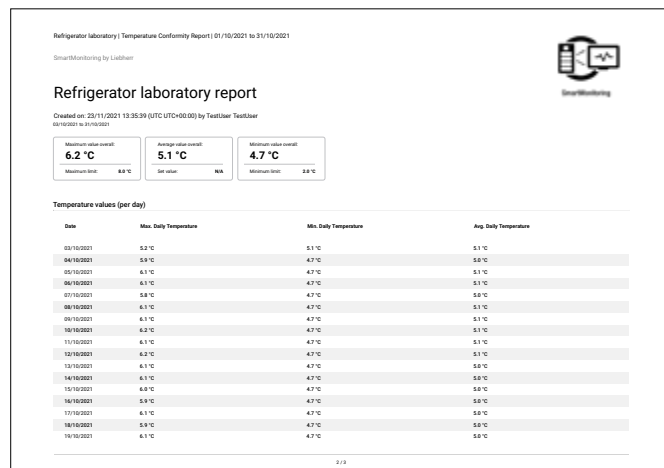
Refrigerator laboratory | Temperature Conformity Report | 01/10/2021 to 31/10/2021

SmartMonitoring by Liebherr

SmartMonitoring

Refrigerator laboratory report

Created on: 23/11/2021 13:35:39 (UTC UTC+00:00) by TestUser TestUser
03/10/2021 to 31/10/2021

Maximum value overall:
6.2 °C
Maximum limit: 8.0 °C

Average value overall:
5.1 °C
Set value: N/A

Minimum value overall:
4.7 °C
Minimum limit: 2.0 °C

Temperature values (per day)

| Date | Max. Daily Temperature | Min. Daily Temperature | Avg. Daily Temperature |
|---|---|---|---|
| 03/10/2021 | 5.2 °C | 5.1 °C | 5.1 °C |
| 04/10/2021 | 5.9 °C | 4.7 °C | 5.0 °C |
| 05/10/2021 | 6.1 °C | 4.7 °C | 5.1 °C |
| 06/10/2021 | 6.1 °C | 4.7 °C | 5.1 °C |
| 07/10/2021 | 5.8 °C | 4.7 °C | 5.0 °C |
| 08/10/2021 | 6.1 °C | 4.7 °C | 5.1 °C |
| 09/10/2021 | 6.1 °C | 4.7 °C | 5.1 °C |
| 10/10/2021 | 6.2 °C | 4.7 °C | 5.1 °C |
| 11/10/2021 | 6.1 °C | 4.7 °C | 5.1 °C |
| 12/10/2021 | 6.2 °C | 4.7 °C | 5.1 °C |
| 13/10/2021 | 6.1 °C | 4.7 °C | 5.0 °C |
| 14/10/2021 | 6.1 °C | 4.7 °C | 5.0 °C |
| 15/10/2021 | 6.0 °C | 4.7 °C | 5.0 °C |
| 16/10/2021 | 5.9 °C | 4.7 °C | 5.0 °C |
| 17/10/2021 | 6.1 °C | 4.7 °C | 5.0 °C |
| 18/10/2021 | 5.9 °C | 4.7 °C | 5.0 °C |
| 19/10/2021 | 6.1 °C | 4.7 °C | 5.0 °C |

2 / 3